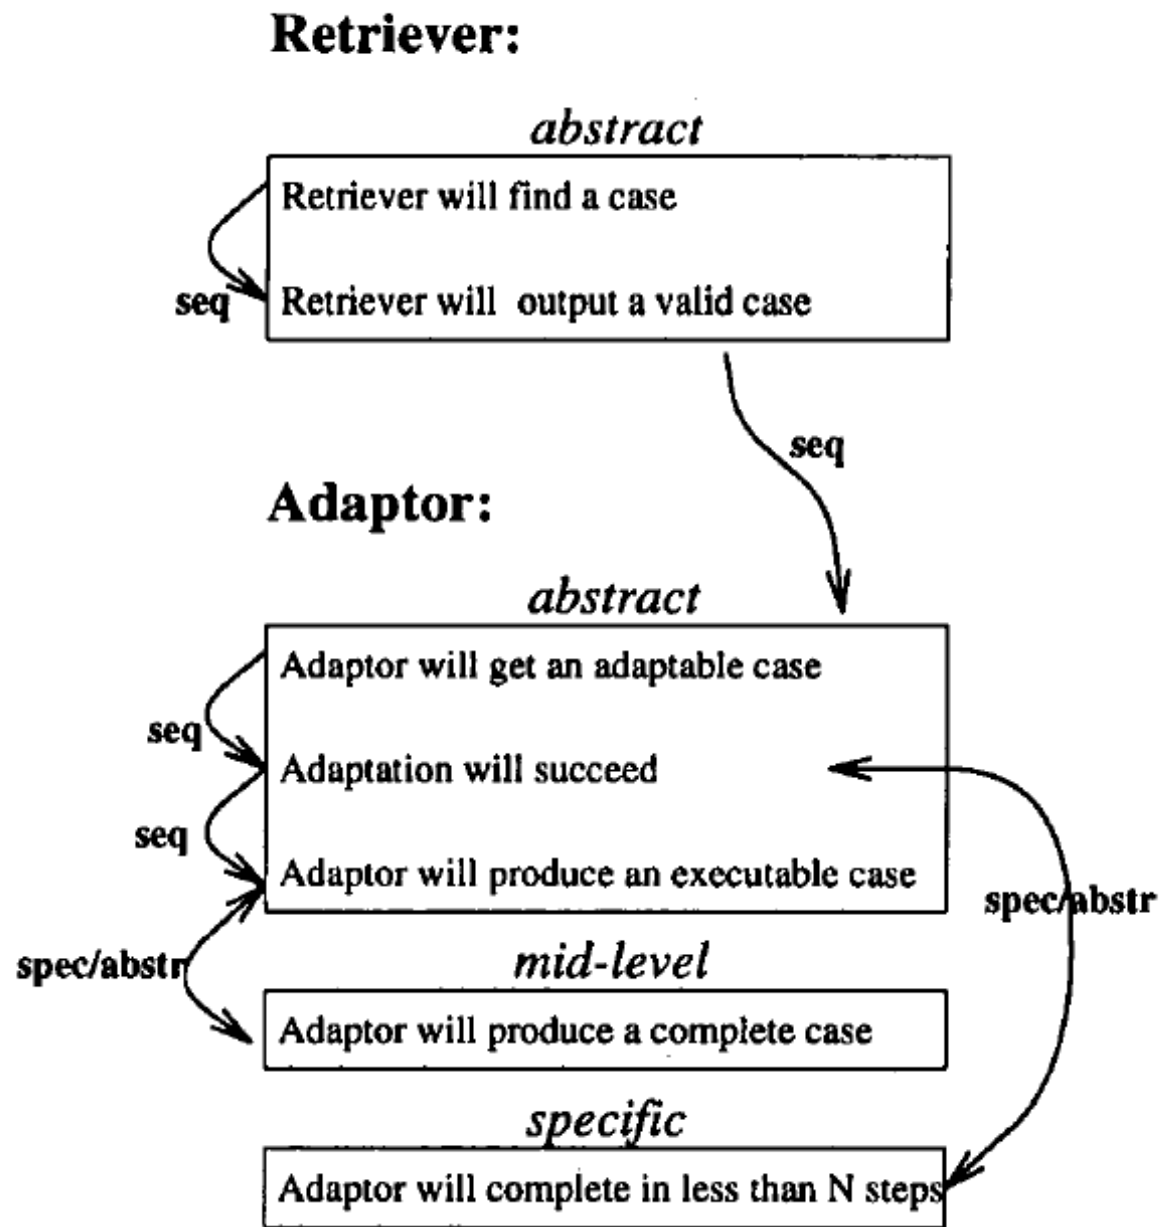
Retriever:

abstract

Retriever will find a case

seq

Retriever will output a valid case

seq

Adaptor:

abstract

Adaptor will get an adaptable case

seq

Adaptation will succeed

seq

Adaptor will produce an executable case

spec/abstr

spec/abstr

mid-level

Adaptor will produce a complete case

specific

Adaptor will complete in less than N steps